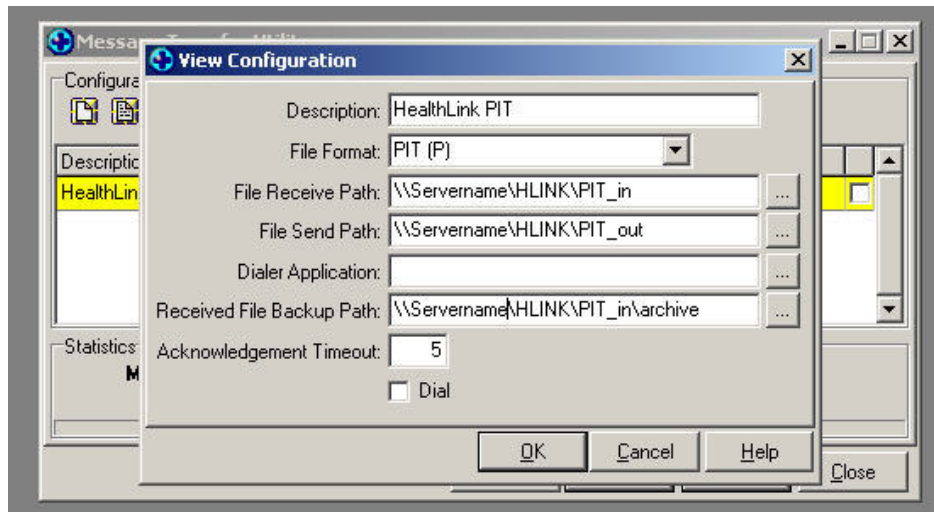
Messa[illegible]

Configura

Descriptio

HealthLin

Statistics

M

View Configuration

Description: HealthLink PIT

File Format: PIT (P)

File Receive Path: \\Servername\HLINK\PIT_in ...

File Send Path: \\Servername\HLINK\PIT_out ...

Dialer Application: ...

Received File Backup Path: \\Servername\HLINK\PIT_in\archive ...

Acknowledgement Timeout: 5

Dial

OK Cancel Help

Close